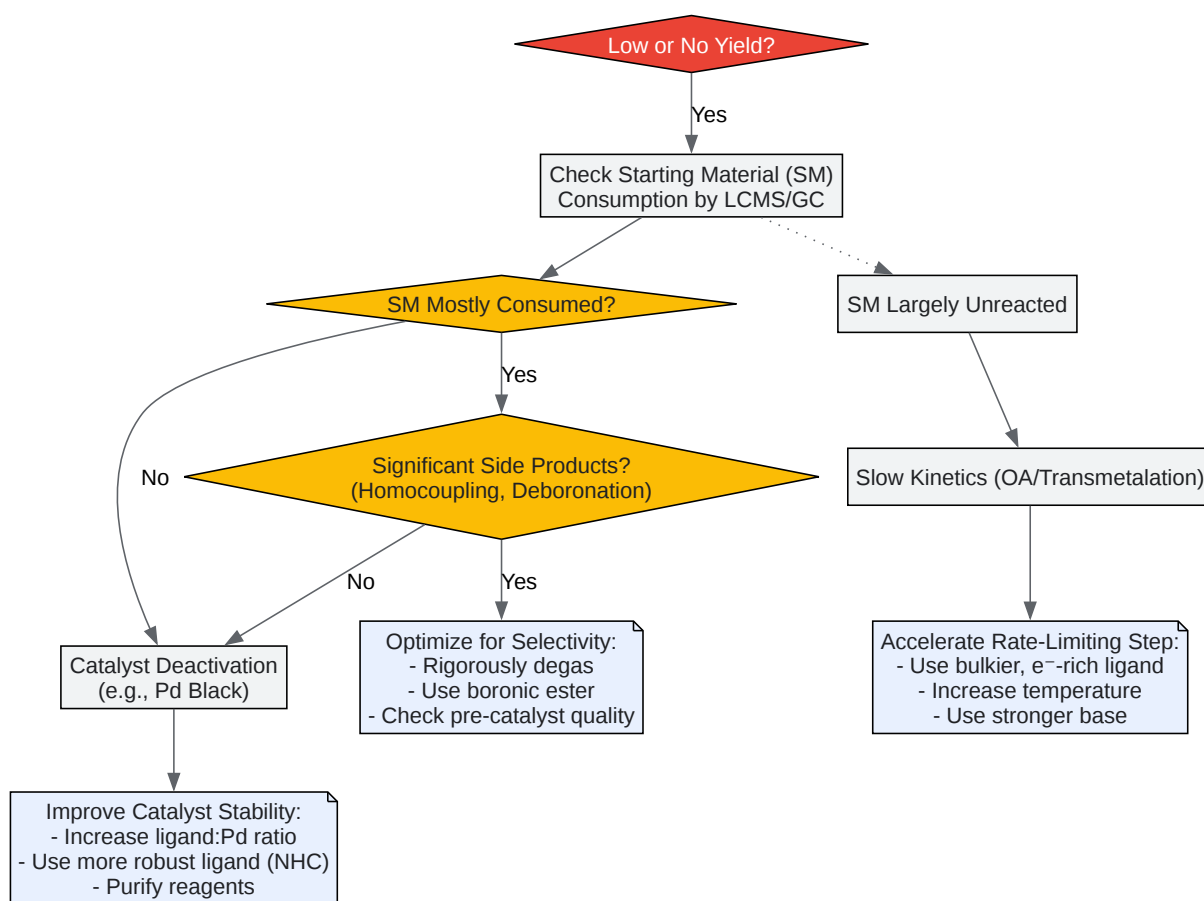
Low or No Yield?

Yes

Check Starting Material (SM) Consumption by LCMS/GC

SM Mostly Consumed?

SM Largely Unreacted

Yes

No

Significant Side Products? (Homocoupling, Deboronation)

Slow Kinetics (OA/Transmetalation)

No

Yes

Catalyst Deactivation (e.g., Pd Black)

Optimize for Selectivity:
- Rigorously degas
- Use boronic ester
- Check pre-catalyst quality

Accelerate Rate-Limiting Step:
- Use bulkier, e$^-$-rich ligand
- Increase temperature
- Use stronger base

Improve Catalyst Stability:
- Increase ligand:Pd ratio
- Use more robust ligand (NHC)
- Purify reagents